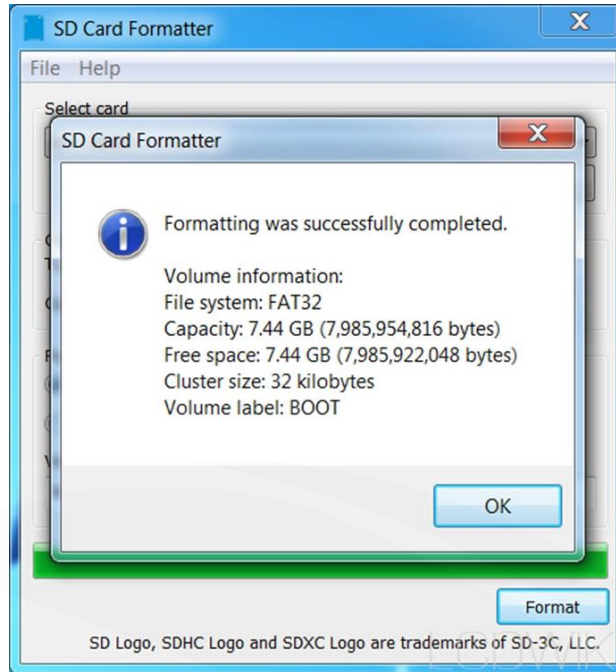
SD Card Formatter

File Help

Select card

SD Card Formatter

Formatting was successfully completed.

Volume information:
File system: FAT32
Capacity: 7.44 GB (7,985,954,816 bytes)
Free space: 7.44 GB (7,985,922,048 bytes)
Cluster size: 32 kilobytes
Volume label: BOOT

OK

Format

SD Logo, SDHC Logo and SDXC Logo are trademarks of SD-3C, LLC.